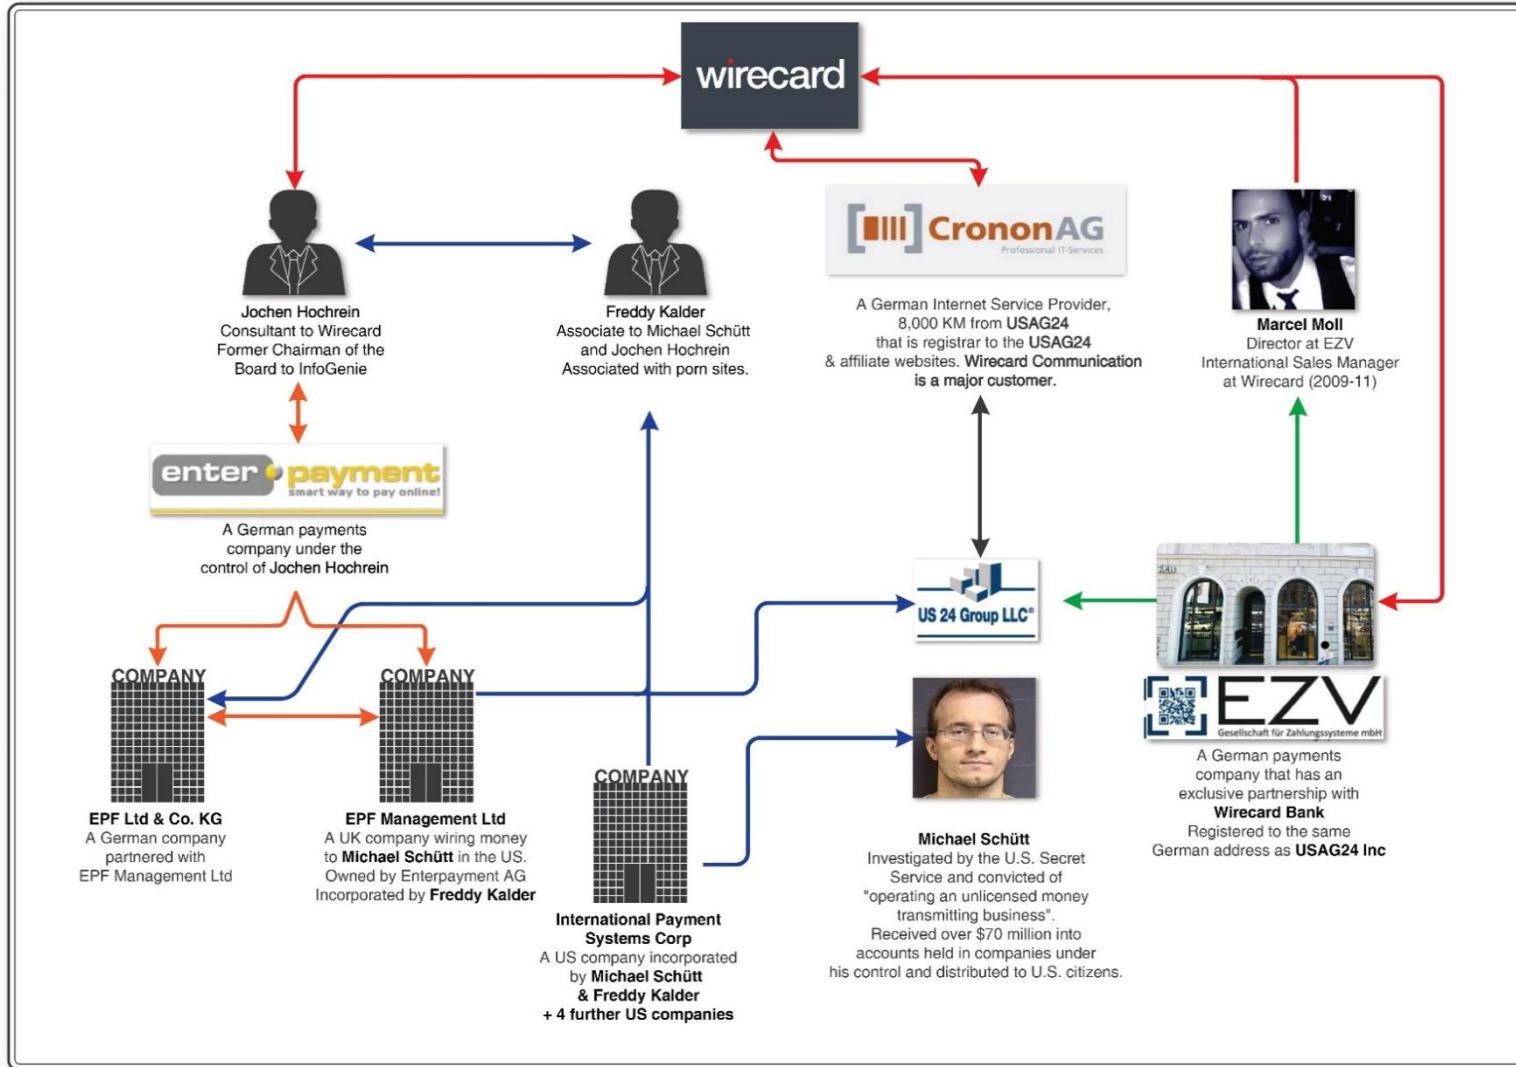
wirecard

Jochen Hochrein
Consultant to Wirecard
Former Chairman of the Board to InfoGenie

Freddy Kalder
Associate to Michael Schütt and Jochen Hochrein
Associated with porn sites.

CrononAG
Professional IT-Services

A German Internet Service Provider, 8,000 KM from USAG24 that is registrar to the USAG24 & affiliate websites. Wirecard Communication is a major customer.

Marcel Moll
Director at EZV
International Sales Manager at Wirecard (2009-11)

enter payment
smart way to pay online!

A German payments company under the control of Jochen Hochrein

US 24 Group LLC®

COMPANY

COMPANY

EPF Ltd & Co. KG
A German company partnered with EPF Management Ltd

EPF Management Ltd
A UK company wiring money to Michael Schütt in the US.
Owned by Enterpayment AG
Incorporated by Freddy Kalder

COMPANY

International Payment Systems Corp
A US company incorporated by Michael Schütt & Freddy Kalder + 4 further US companies

Michael Schütt
Investigated by the U.S. Secret Service and convicted of "operating an unlicensed money transmitting business".
Received over $70 million into accounts held in companies under his control and distributed to U.S. citizens.

EZV
Gesellschaft für Zahlungssysteme mbH

A German payments company that has an exclusive partnership with Wirecard Bank
Registered to the same German address as USAG24 Inc